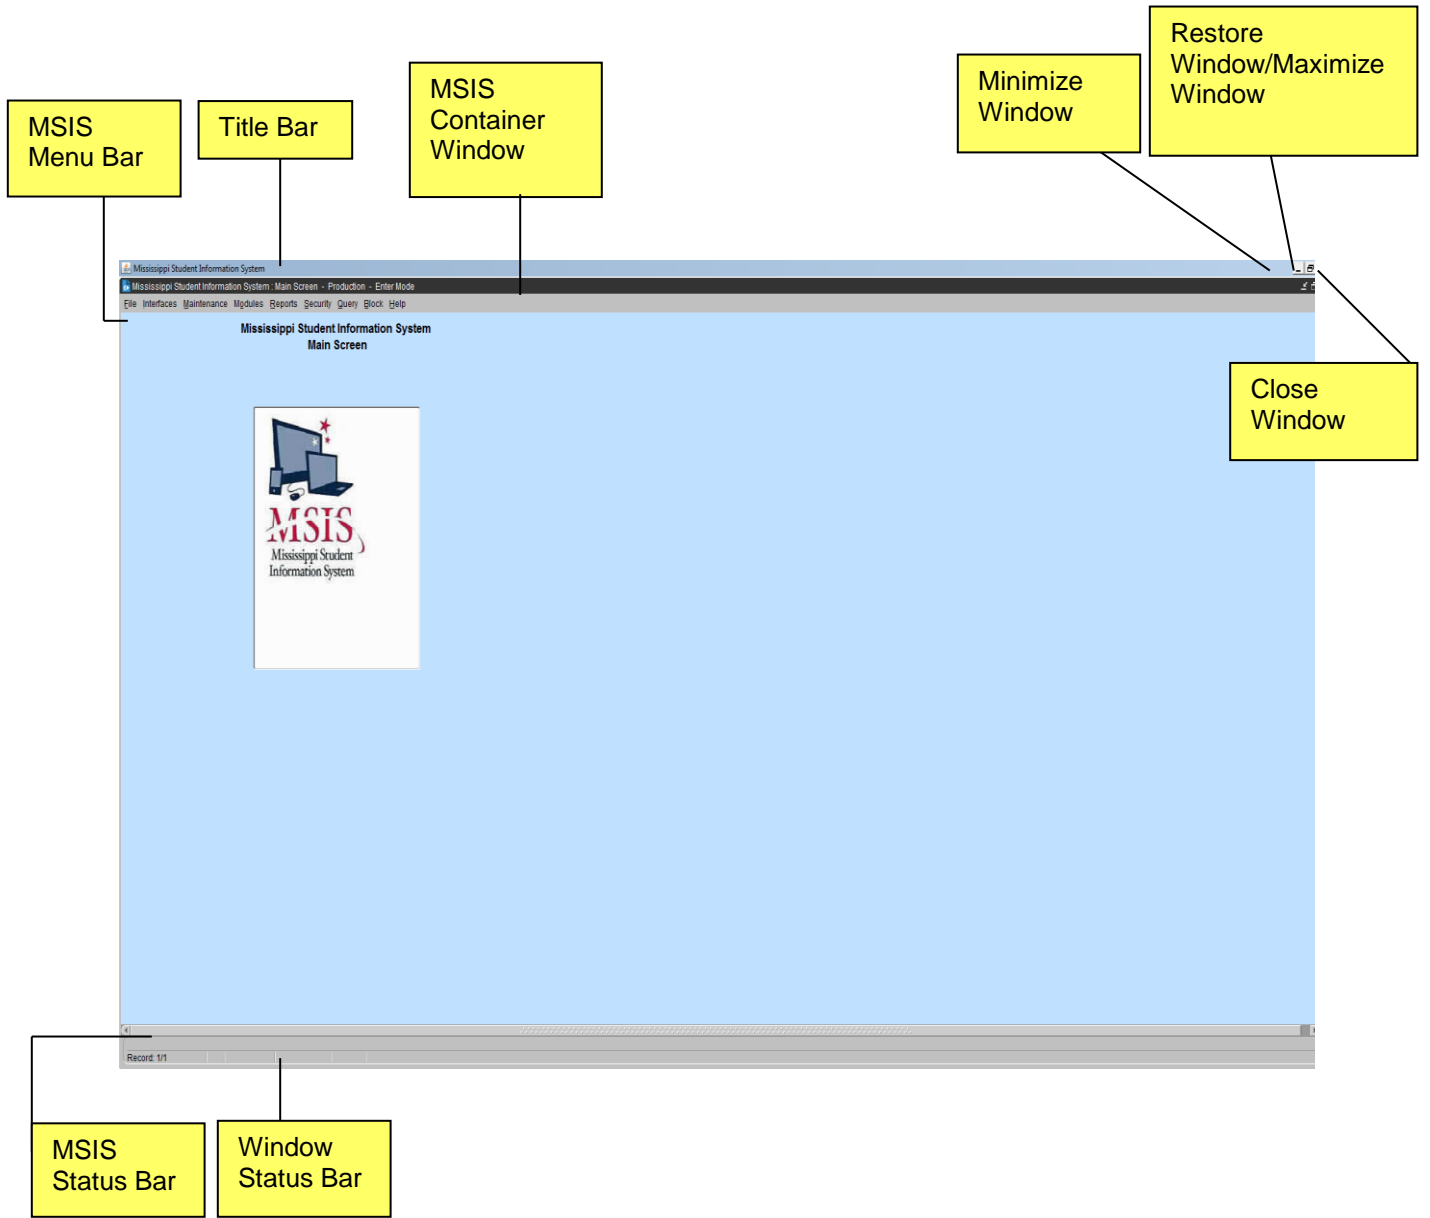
MSIS Menu Bar

Title Bar

MSIS Container Window

Minimize Window

Restore Window/Maximize Window

Mississippi Student Information System

Mississippi Student Information System : Main Screen - Production - Enter Mode

File Interfaces Maintenance Modules Reports Security Query Block Help

Mississippi Student Information System
Main Screen

Close Window

MSIS
Mississippi Student Information System

Record: 1/1

MSIS Status Bar

Window Status Bar